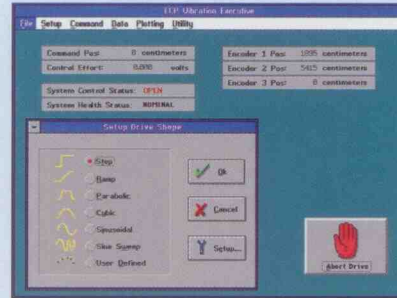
ECP Vibration Executive

File Setup Command Data Plotting Utility

Command Pos: 0 centimeters
Control Effort: 0.000 volts

System Control Status: OPEN
System Health Status: NOMINAL

Encoder 1 Pos: 1895 centimeters
Encoder 2 Pos: 5415 centimeters
Encoder 3 Pos: 0 centimeters

Setup Drive Shape

Step
Ramp
Parabolic
Cubic
Sinusoidal
Sine Sweep
User Defined

Ok
Cancel
Setup...

Abort Drive